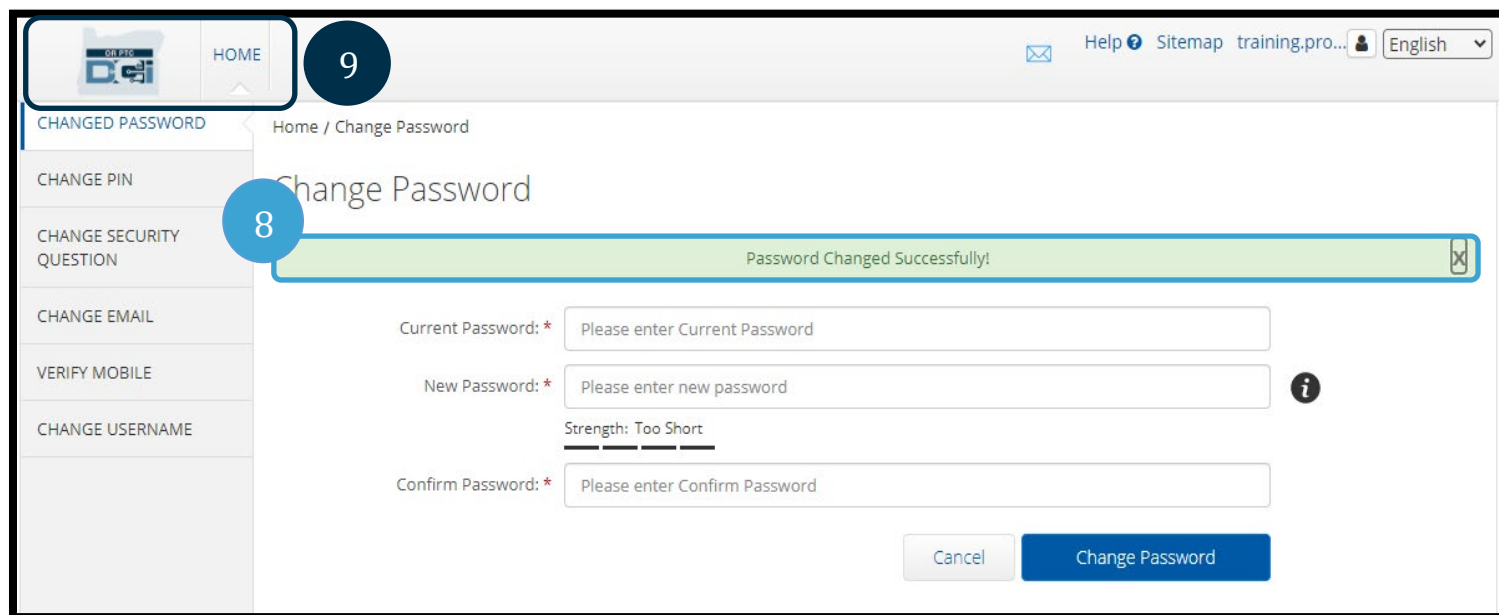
OR PTC DCI HOME

9

Help Sitemap training.pro... English

CHANGED PASSWORD

CHANGE PIN

CHANGE SECURITY QUESTION

CHANGE EMAIL

VERIFY MOBILE

CHANGE USERNAME

Home / Change Password

Change Password

8

Password Changed Successfully!

X

Current Password: * Please enter Current Password

New Password: * Please enter new password

Strength: Too Short

Confirm Password: * Please enter Confirm Password

Cancel

Change Password